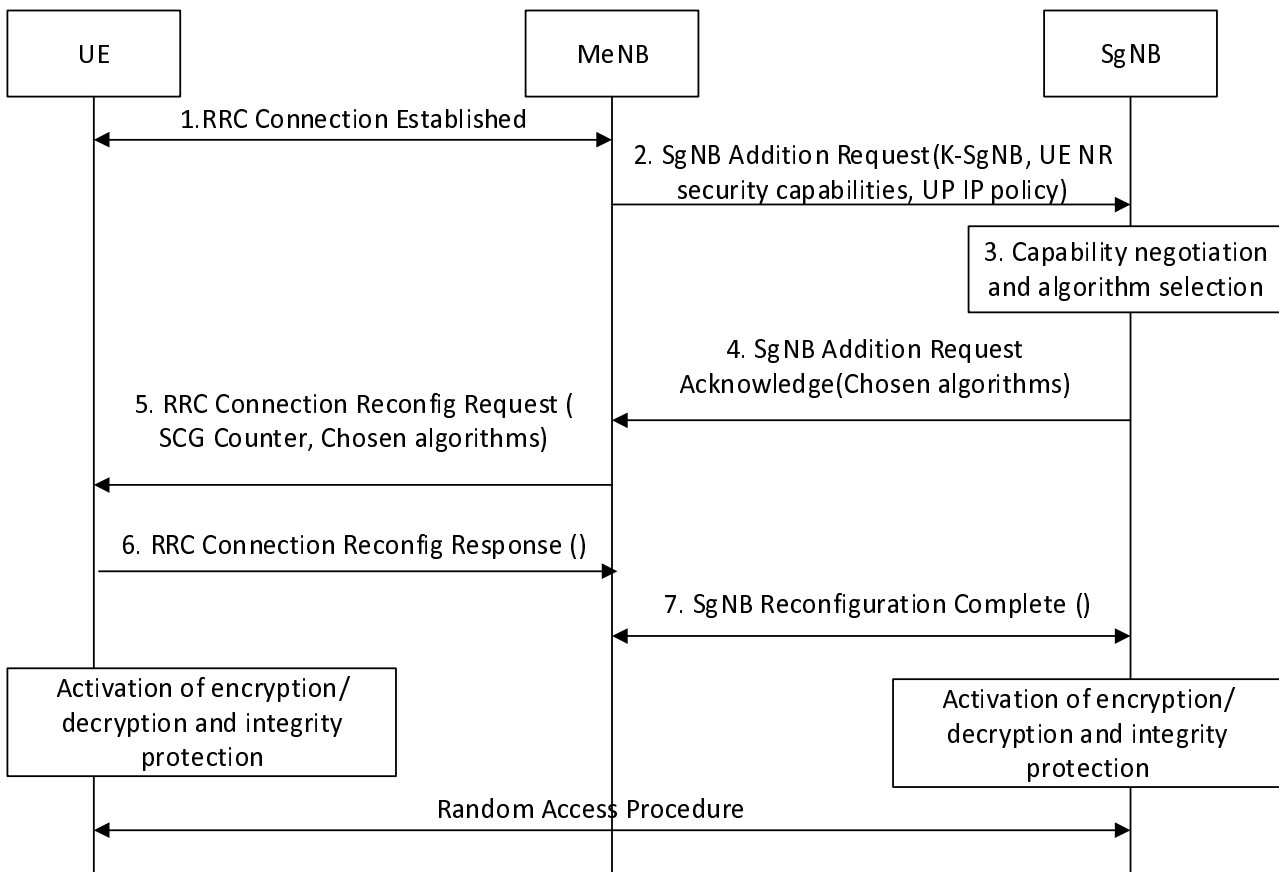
UE

MeNB

SgNB

1.RRC Connection Established

2. SgNB Addition Request(K-SgNB, UE NR security capabilities, UP IP policy)

3. Capability negotiation and algorithm selection

4. SgNB Addition Request Acknowledge(Chosen algorithms)

5. RRC Connection Reconfig Request ( SCG Counter, Chosen algorithms)

6. RRC Connection Reconfig Response ()

7. SgNB Reconfiguration Complete ()

Activation of encryption/ decryption and integrity protection

Activation of encryption/ decryption and integrity protection

Random Access Procedure